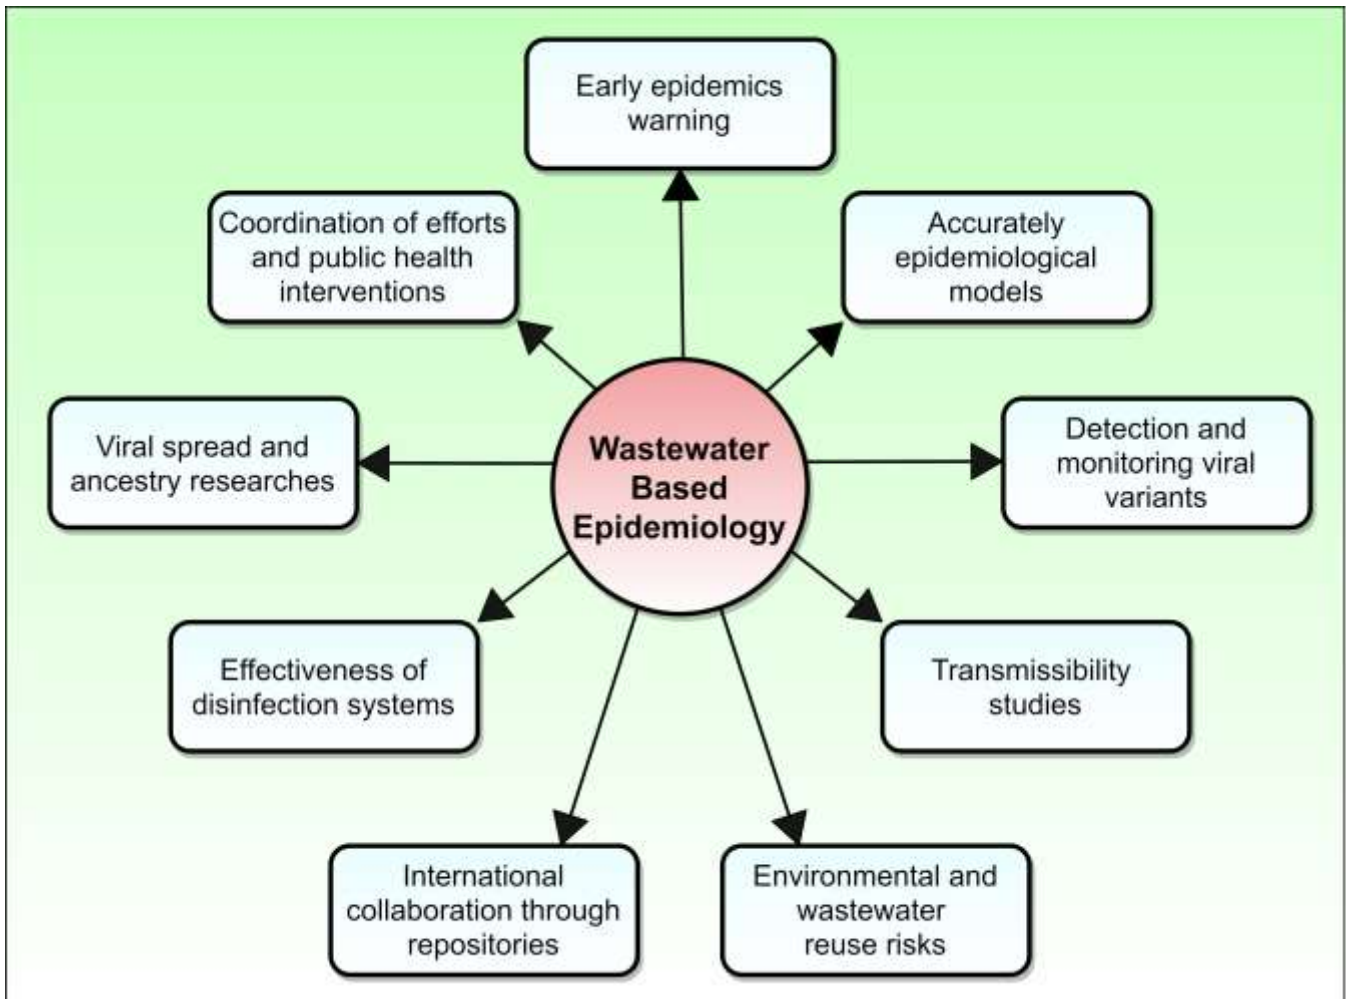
Early epidemics warning

Coordination of efforts and public health interventions

Accurately epidemiological models

Viral spread and ancestry researches

Wastewater Based Epidemiology

Detection and monitoring viral variants

Effectiveness of disinfection systems

Transmissibility studies

International collaboration through repositories

Environmental and wastewater reuse risks